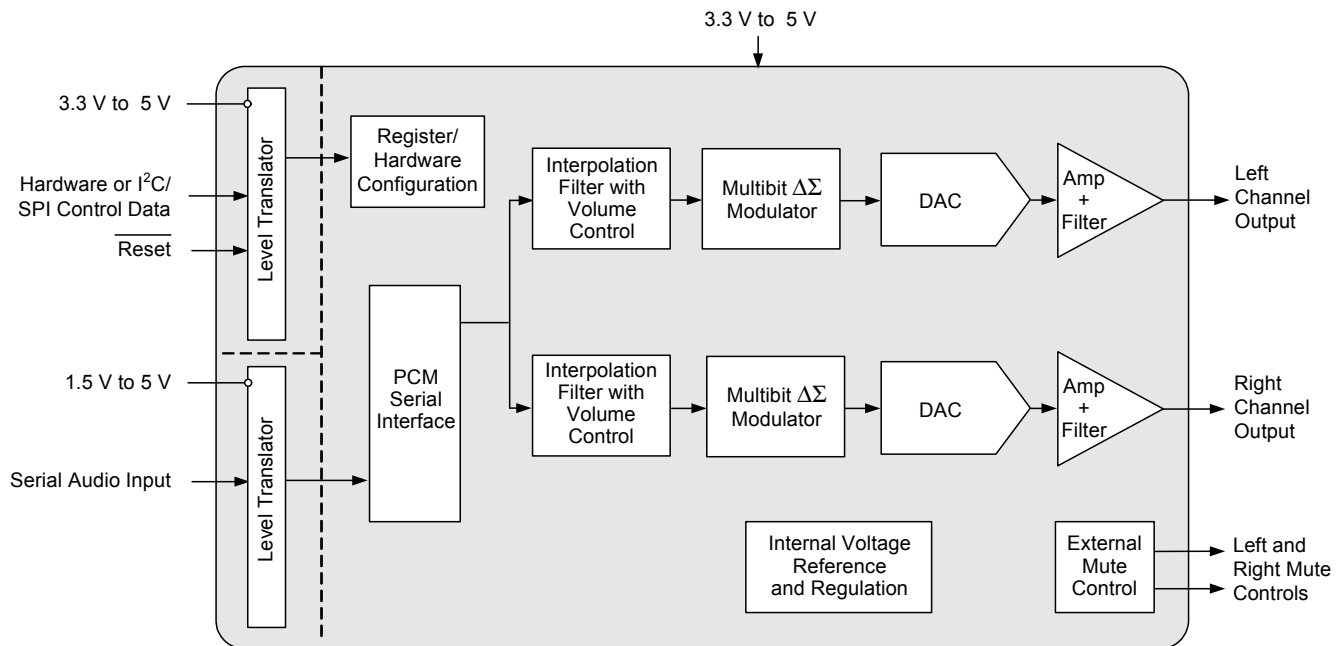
3.3 V to 5 V

3.3 V to 5 V

Hardware or I$^2$C/ SPI Control Data

$\overline{\text{Reset}}$

Level Translator

1.5 V to 5 V

Serial Audio Input

Level Translator

Register/ Hardware Configuration

PCM Serial Interface

Interpolation Filter with Volume Control

Multibit $\Delta\Sigma$ Modulator

DAC

Amp + Filter

Left Channel Output

Interpolation Filter with Volume Control

Multibit $\Delta\Sigma$ Modulator

DAC

Amp + Filter

Right Channel Output

Internal Voltage Reference and Regulation

External Mute Control

Left and Right Mute Controls